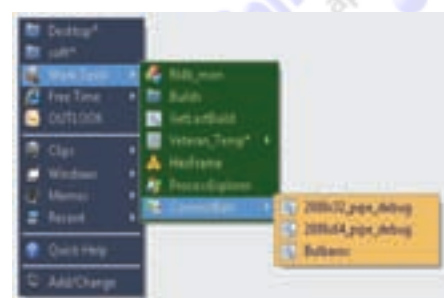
Desktop*
cult*
Work Tools
Free Time
OUTLOOK
Clips
Windows
Memos
Record
Quick Help
Add/Change
Rdb_mon
Builds
GetLastBuild
Veteran_Temp*
Hexframe
ProcessExplorer
ConnectBuild
2008x32_pgo_debug
2008x64_pgo_debug
Bulbasm